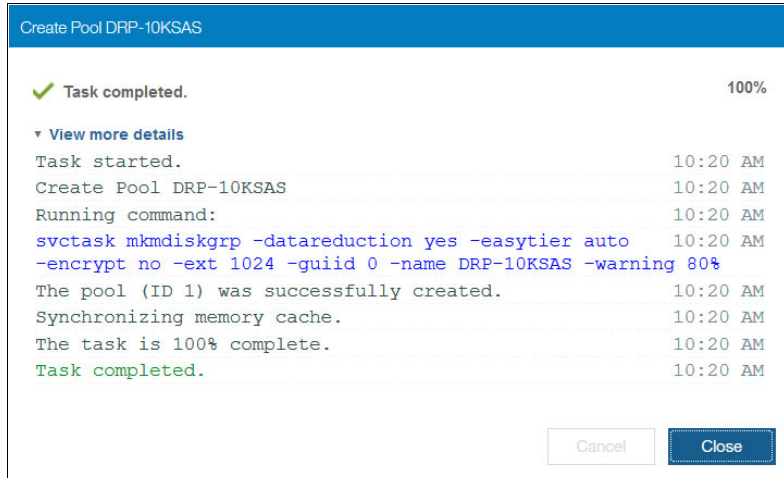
Create Pool DRP-10KSAS

Task completed.

100%

▾ View more details

| | |
|---|---|
| Task started. | 10:20 AM |
| Create Pool DRP-10KSAS | 10:20 AM |
| Running command: | 10:20 AM |
| svctask mkmdiskgrp -datareduction yes -easytier auto -encrypt no -ext 1024 -guiid 0 -name DRP-10KSAS -warning 80% | 10:20 AM |
| The pool (ID 1) was successfully created. | 10:20 AM |
| Synchronizing memory cache. | 10:20 AM |
| The task is 100% complete. | 10:20 AM |
| Task completed. | 10:20 AM |

Cancel

Close